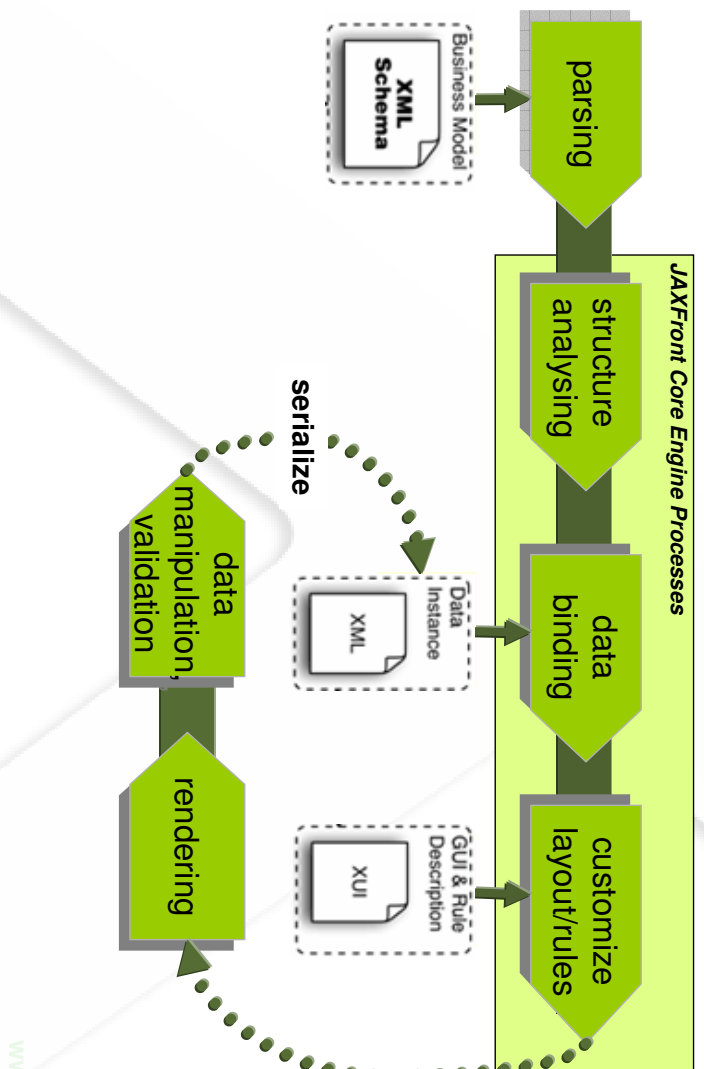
JAXFront Core Engine Processes

Business Model

XML Schema

parsing

structure analysing

Data Instance

XML

data binding

GUI & Rule Description

XUI

customize layout/rules

serialize

data manipulation, validation

rendering